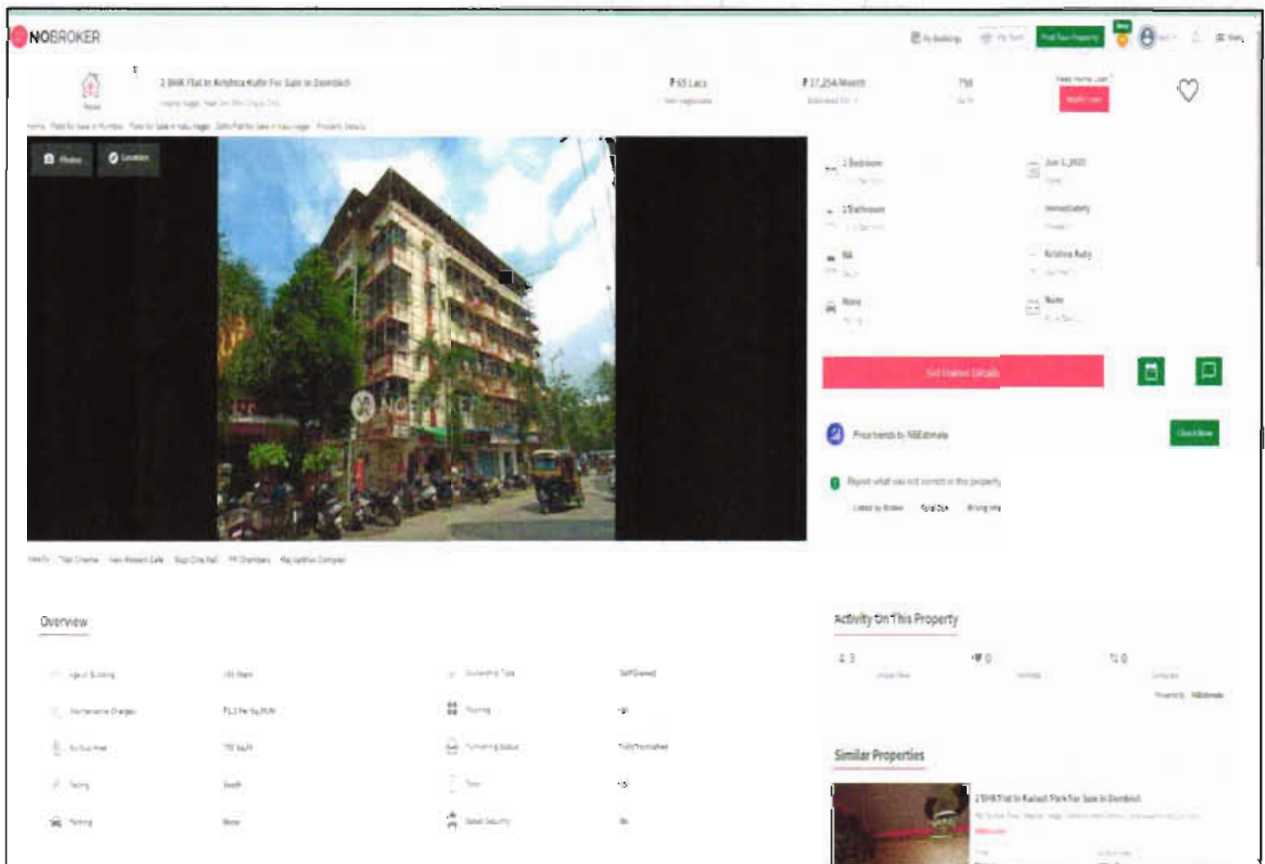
NOBROKER

My Bookings | Pay Rent | Post Your Property | Menu

2 BHK Flat In Krishna Kutir For Sale In Dombivli

₹65 Lacs

₹37,254/Month

750

Ready Home Loan

Home > Flats for Sale in Mumbai > Flats for Sale in Nalu Nagar > 2BHK Flat for Sale in Nalu Nagar > Property Details

Photos

Location

2 Bedroom

Jun 1, 2023

2 Bathroom

Immediately

NA

Krishna Kutir

None

None

Get Owner Details

Price trends by NBEstimate

Check Now

Report what was not correct in this property

Listed by Broker | Rent/Sold | Wrong Info

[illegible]

Overview

Age of Building | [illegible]

Ownership Type | Self Owned

Maintenance Charges | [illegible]

Flooring | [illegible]

Builtup Area | 750 Sq.ft

Furnishing Status | Fully Furnished

Facing | South

Floor | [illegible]

Parking | None

Gated Security | No

Activity On This Property

3 | 0 | 0

Powered by NBEstimate

Similar Properties

2 BHK Flat In Kailash Park For Sale In Dombivli